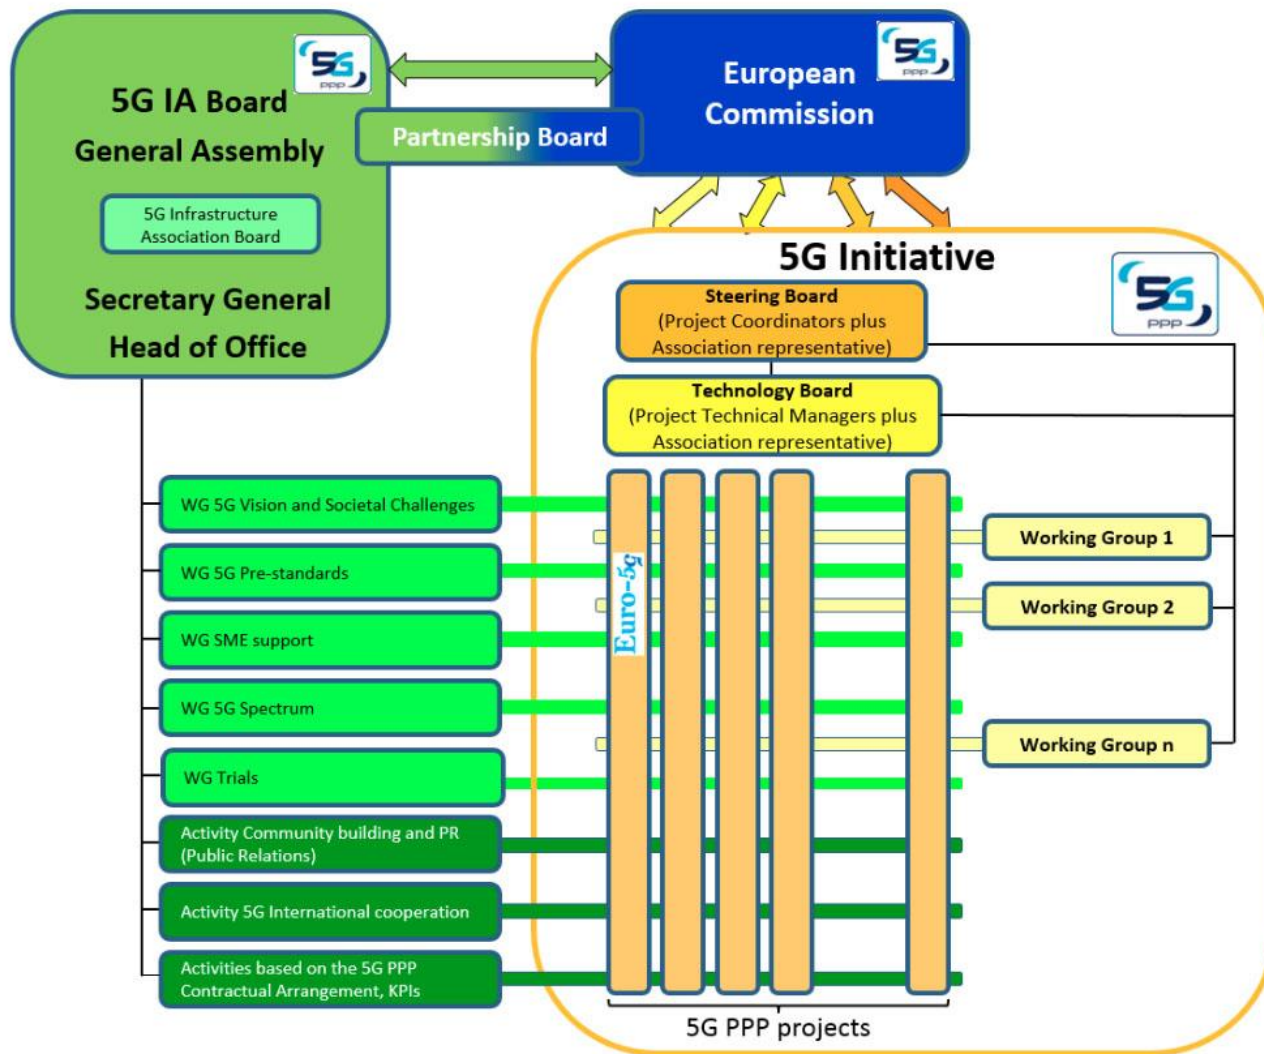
5G PPP

5G IA Board

General Assembly

5G Infrastructure Association Board

Secretary General

Head of Office

Partnership Board

5G PPP

European Commission

5G Initiative

5G PPP

Steering Board (Project Coordinators plus Association representative)

Technology Board (Project Technical Managers plus Association representative)

WG 5G Vision and Societal Challenges

WG 5G Pre-standards

WG SME support

WG 5G Spectrum

WG Trials

Activity Community building and PR (Public Relations)

Activity 5G International cooperation

Activities based on the 5G PPP Contractual Arrangement, KPIs

Euro-5g

Working Group 1

Working Group 2

Working Group n

5G PPP projects